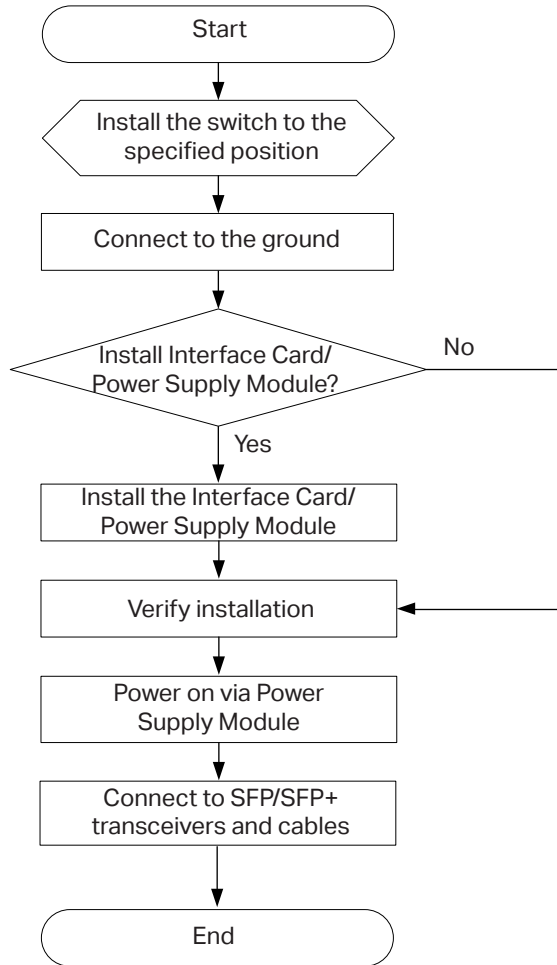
Start

Install the switch to the specified position

Connect to the ground

Install Interface Card/ Power Supply Module?

No

Yes

Install the Interface Card/ Power Supply Module

Verify installation

Power on via Power Supply Module

Connect to SFP/SFP+ transceivers and cables

End